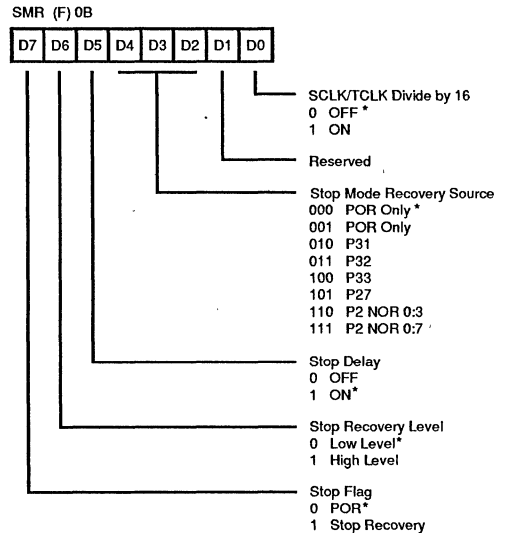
SMR (F) 0B

| D7 | D6 | D5 | D4 | D3 | D2 | D1 | D0 |
|---|---|---|---|---|---|---|---|

SCLK/TCLK Divide by 16
0 OFF *
1 ON

Reserved

Stop Mode Recovery Source
000 POR Only *
001 POR Only
010 P31
011 P32
100 P33
101 P27
110 P2 NOR 0:3
111 P2 NOR 0:7

Stop Delay
0 OFF
1 ON*

Stop Recovery Level
0 Low Level*
1 High Level

Stop Flag
0 POR*
1 Stop Recovery